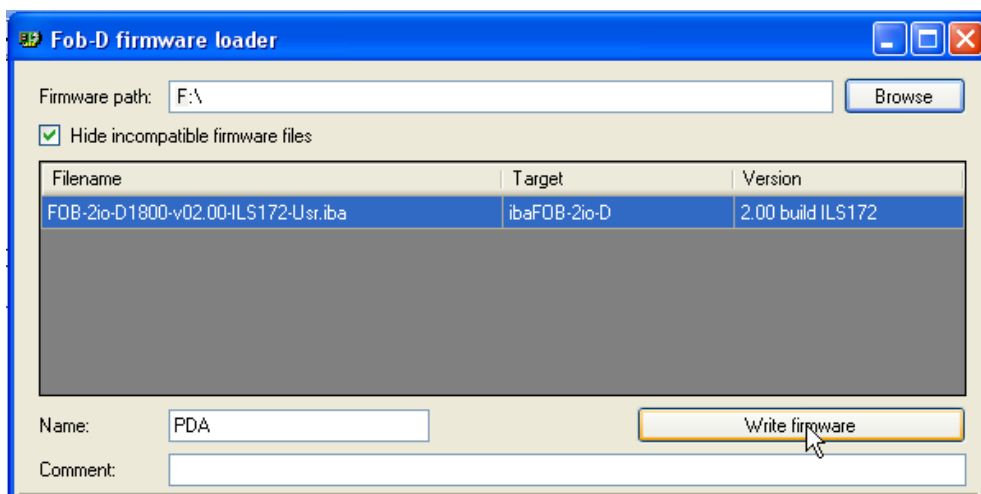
Fob-D firmware loader

Firmware path: F:\

Browse

Hide incompatible firmware files

| Filename | Target | Version |
|---|---|---|
| FOB-2io-D1800-v02.00-ILS172-Usr.iba | ibaFOB-2io-D | 2.00 build ILS172 |

Name: PDA

Write firmware

Comment: